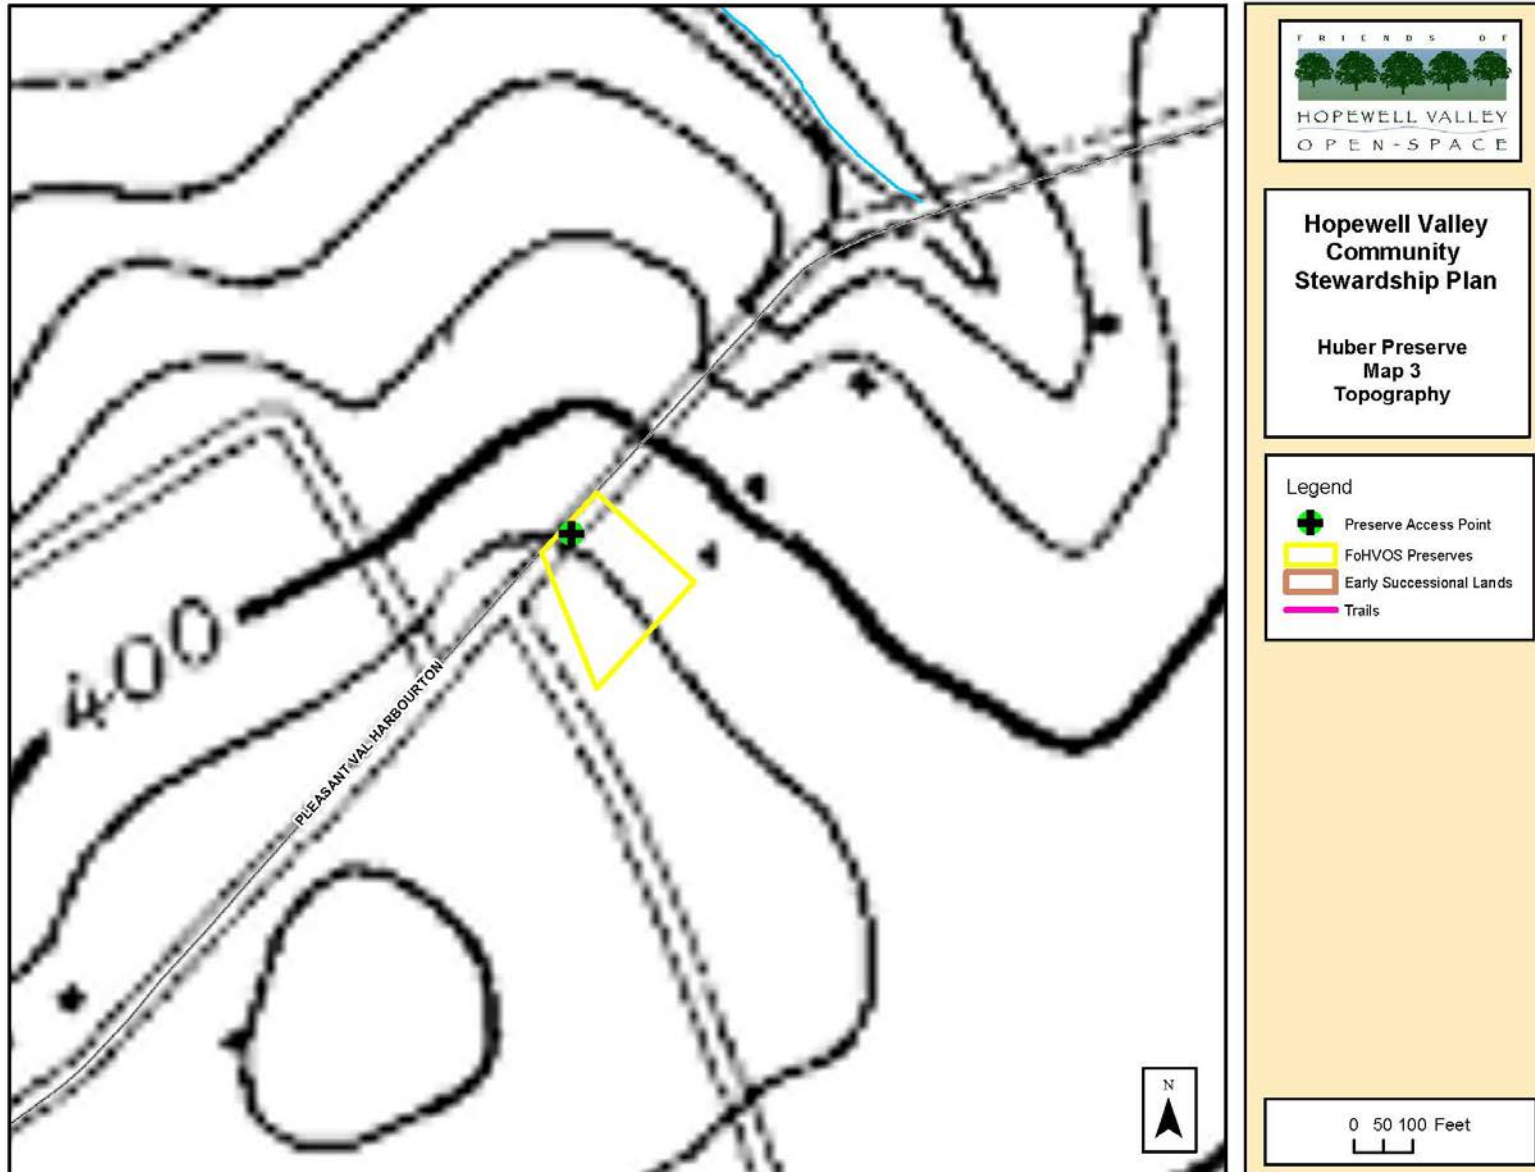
400

PLEASANT VAL HARBOURTON

N

FRIENDS OF
HOPEWELL VALLEY
OPEN-SPACE

Hopewell Valley Community Stewardship Plan

Huber Preserve
Map 3
Topography

Legend
Preserve Access Point
FoHVOS Preserves
Early Successional Lands
Trails

0 50 100 Feet